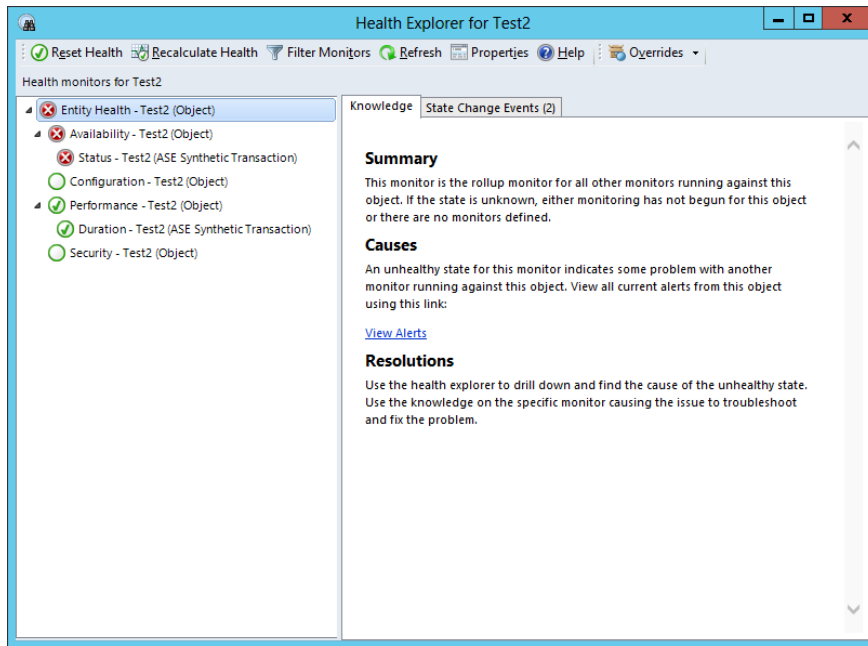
Health Explorer for Test2

Reset Health Recalculate Health Filter Monitors Refresh Properties Help Overrides

Health monitors for Test2

Entity Health - Test2 (Object)
Availability - Test2 (Object)
Status - Test2 (ASE Synthetic Transaction)
Configuration - Test2 (Object)
Performance - Test2 (Object)
Duration - Test2 (ASE Synthetic Transaction)
Security - Test2 (Object)

Knowledge State Change Events (2)

Summary

This monitor is the rollup monitor for all other monitors running against this object. If the state is unknown, either monitoring has not begun for this object or there are no monitors defined.

Causes

An unhealthy state for this monitor indicates some problem with another monitor running against this object. View all current alerts from this object using this link:

View Alerts

Resolutions

Use the health explorer to drill down and find the cause of the unhealthy state. Use the knowledge on the specific monitor causing the issue to troubleshoot and fix the problem.